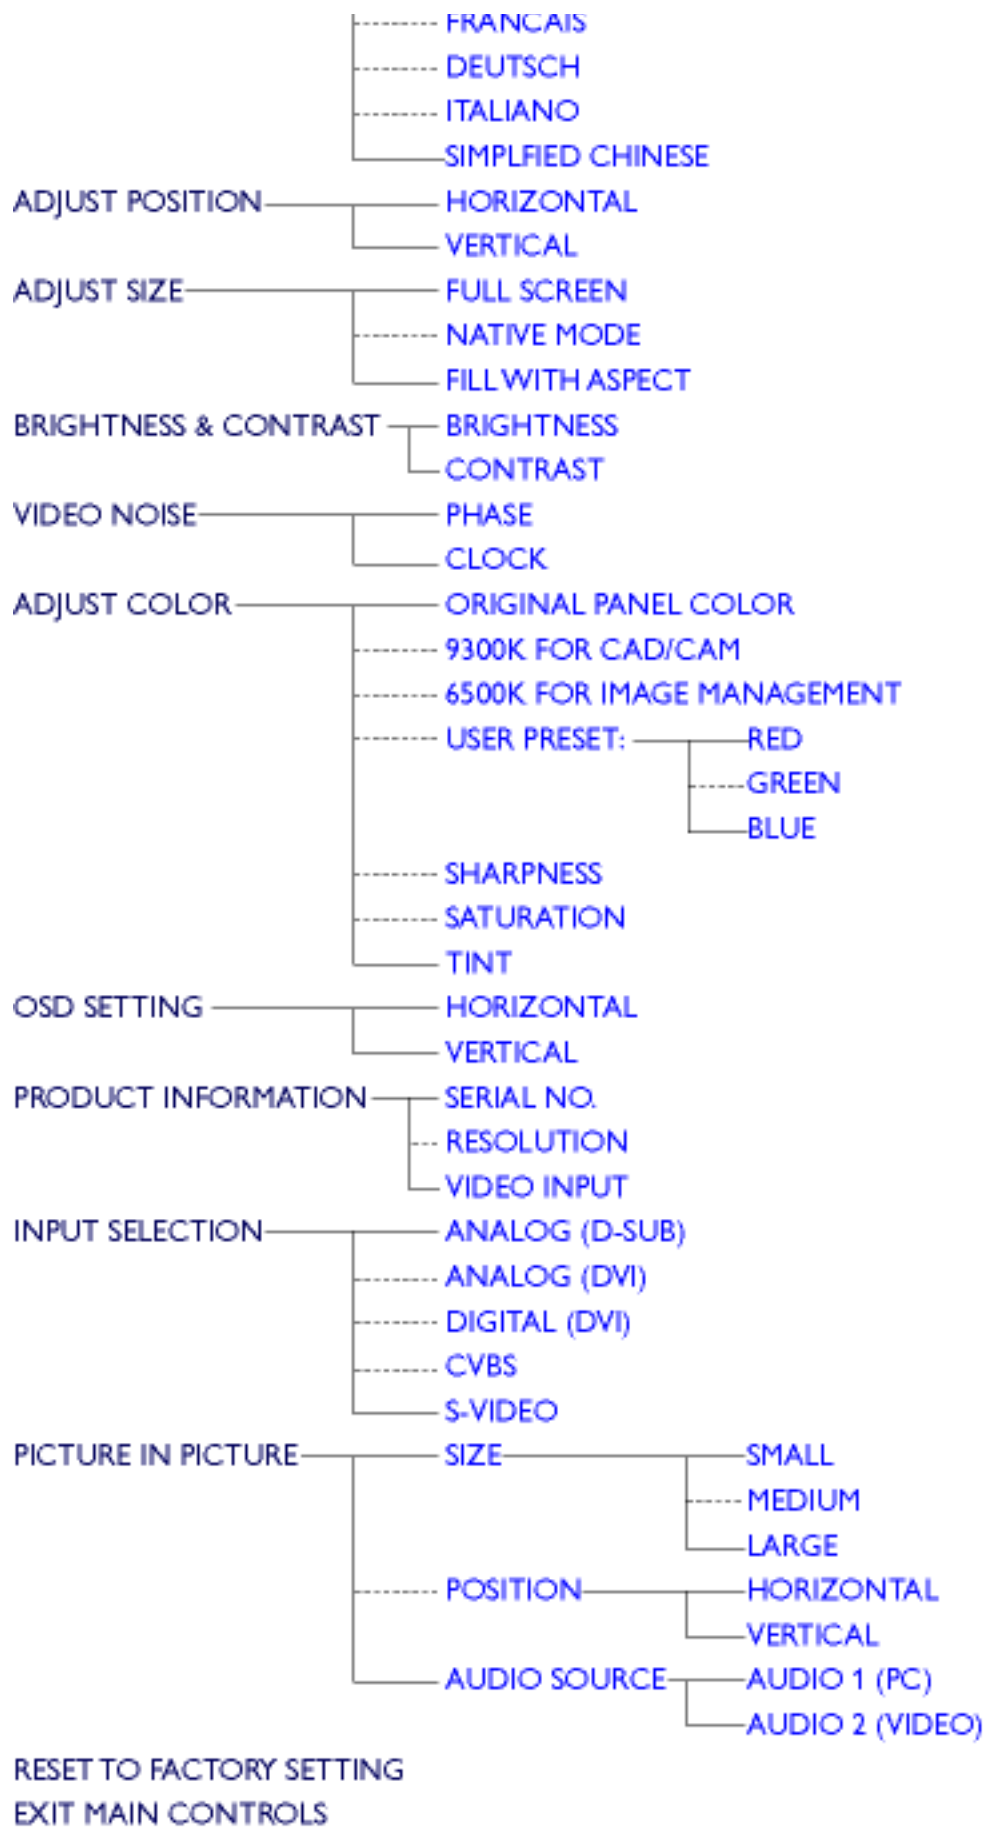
FRANCAIS
DEUTSCH
ITALIANO
SIMPLFIED CHINESE

ADJUST POSITION
HORIZONTAL
VERTICAL

ADJUST SIZE
FULL SCREEN
NATIVE MODE
FILL WITH ASPECT

BRIGHTNESS & CONTRAST
BRIGHTNESS
CONTRAST

VIDEO NOISE
PHASE
CLOCK

ADJUST COLOR
ORIGINAL PANEL COLOR
9300K FOR CAD/CAM
6500K FOR IMAGE MANAGEMENT
USER PRESET:
RED
GREEN
BLUE
SHARPNESS
SATURATION
TINT

OSD SETTING
HORIZONTAL
VERTICAL

PRODUCT INFORMATION
SERIAL NO.
RESOLUTION
VIDEO INPUT

INPUT SELECTION
ANALOG (D-SUB)
ANALOG (DVI)
DIGITAL (DVI)
CVBS
S-VIDEO

PICTURE IN PICTURE
SIZE
SMALL
MEDIUM
LARGE
POSITION
HORIZONTAL
VERTICAL
AUDIO SOURCE
AUDIO 1 (PC)
AUDIO 2 (VIDEO)

RESET TO FACTORY SETTING
EXIT MAIN CONTROLS